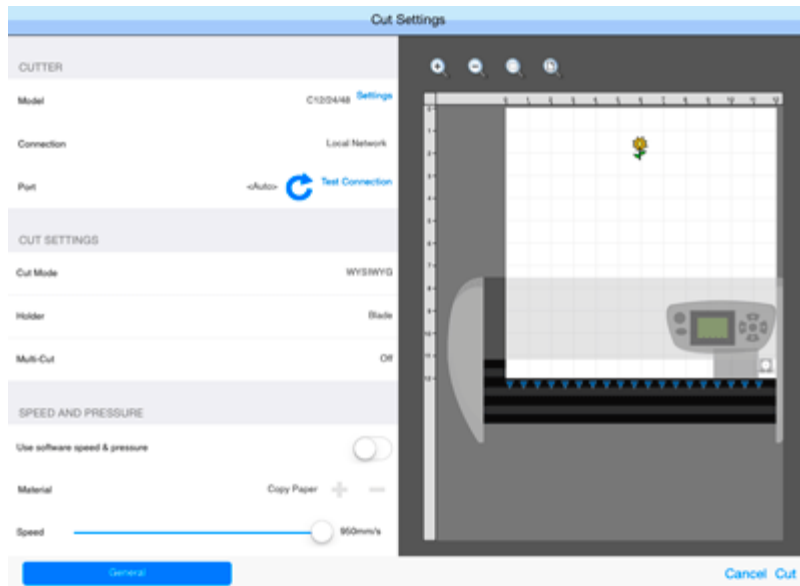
Cut Settings

CUTTER

Model C12/24/48 Settings

Connection Local Network

Port <Auto> Test Connection

CUT SETTINGS

Cut Mode WYSIWYG

Holder Blade

Multi-Cut Off

SPEED AND PRESSURE

Use software speed & pressure

Material Copy Paper

Speed 950mm/s

General

Cancel Cut